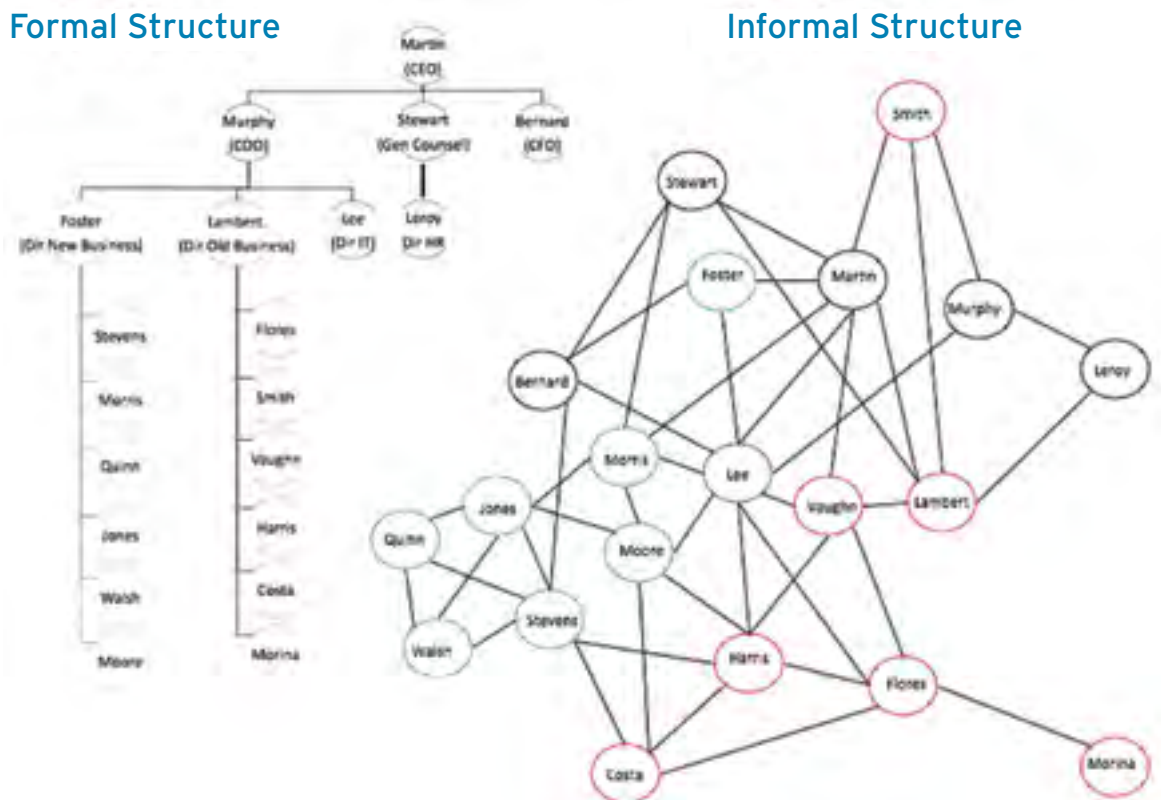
Formal Structure

Martin (CEO)

Murphy (COO)

Stewart (Gen Counsel)

Bernard (CFO)

Foster (Dir New Business)

Lambert (Dir Old Business)

Lee (Dir IT)

Leroy Dir HR

Stevens

Morris

Quinn

Jones

Walsh

Moore

Flores

Smith

Vaughn

Harris

Costa

Morina

Informal Structure

Smith

Stewart

Foster

Martin

Murphy

Bernard

Leroy

Morris

Lee

Vaughn

Lambert

Jones

Quinn

Moore

Stevens

Walsh

Harris

Flores

Costa

Morina